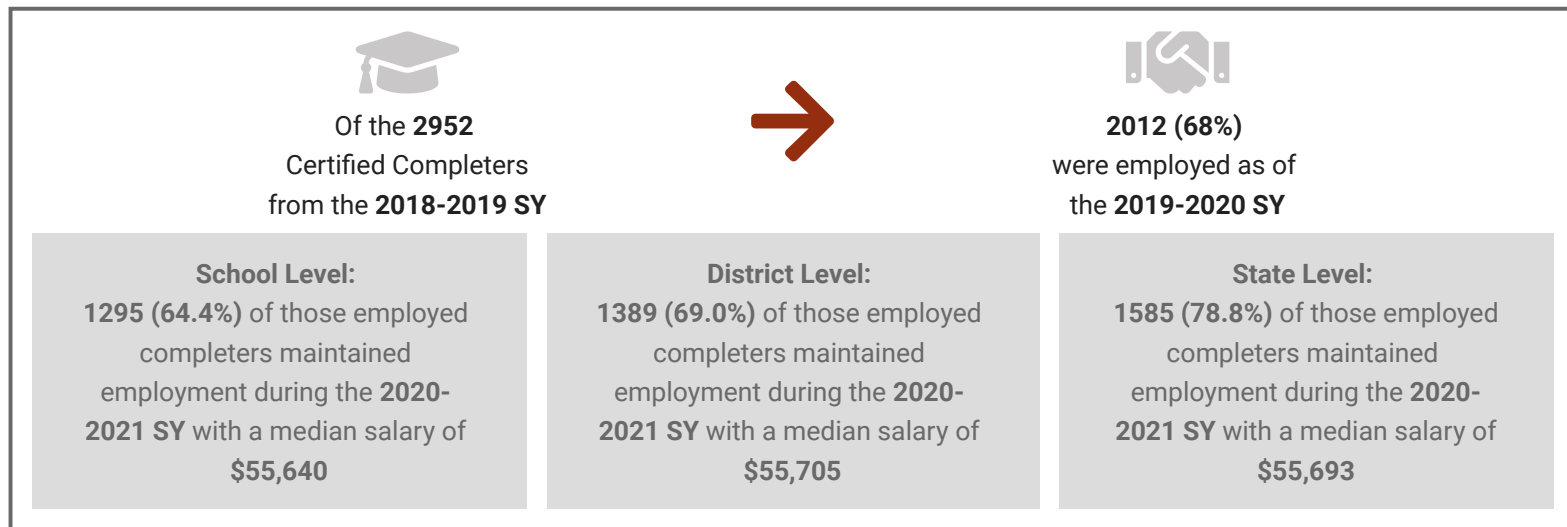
Of the **2952** Certified Completers from the **2018-2019 SY**

**2012 (68%)** were employed as of the **2019-2020 SY**

**School Level:**
**1295 (64.4%)** of those employed completers maintained employment during the **2020-2021 SY** with a median salary of **\$55,640**

**District Level:**
**1389 (69.0%)** of those employed completers maintained employment during the **2020-2021 SY** with a median salary of **\$55,705**

**State Level:**
**1585 (78.8%)** of those employed completers maintained employment during the **2020-2021 SY** with a median salary of **\$55,693**